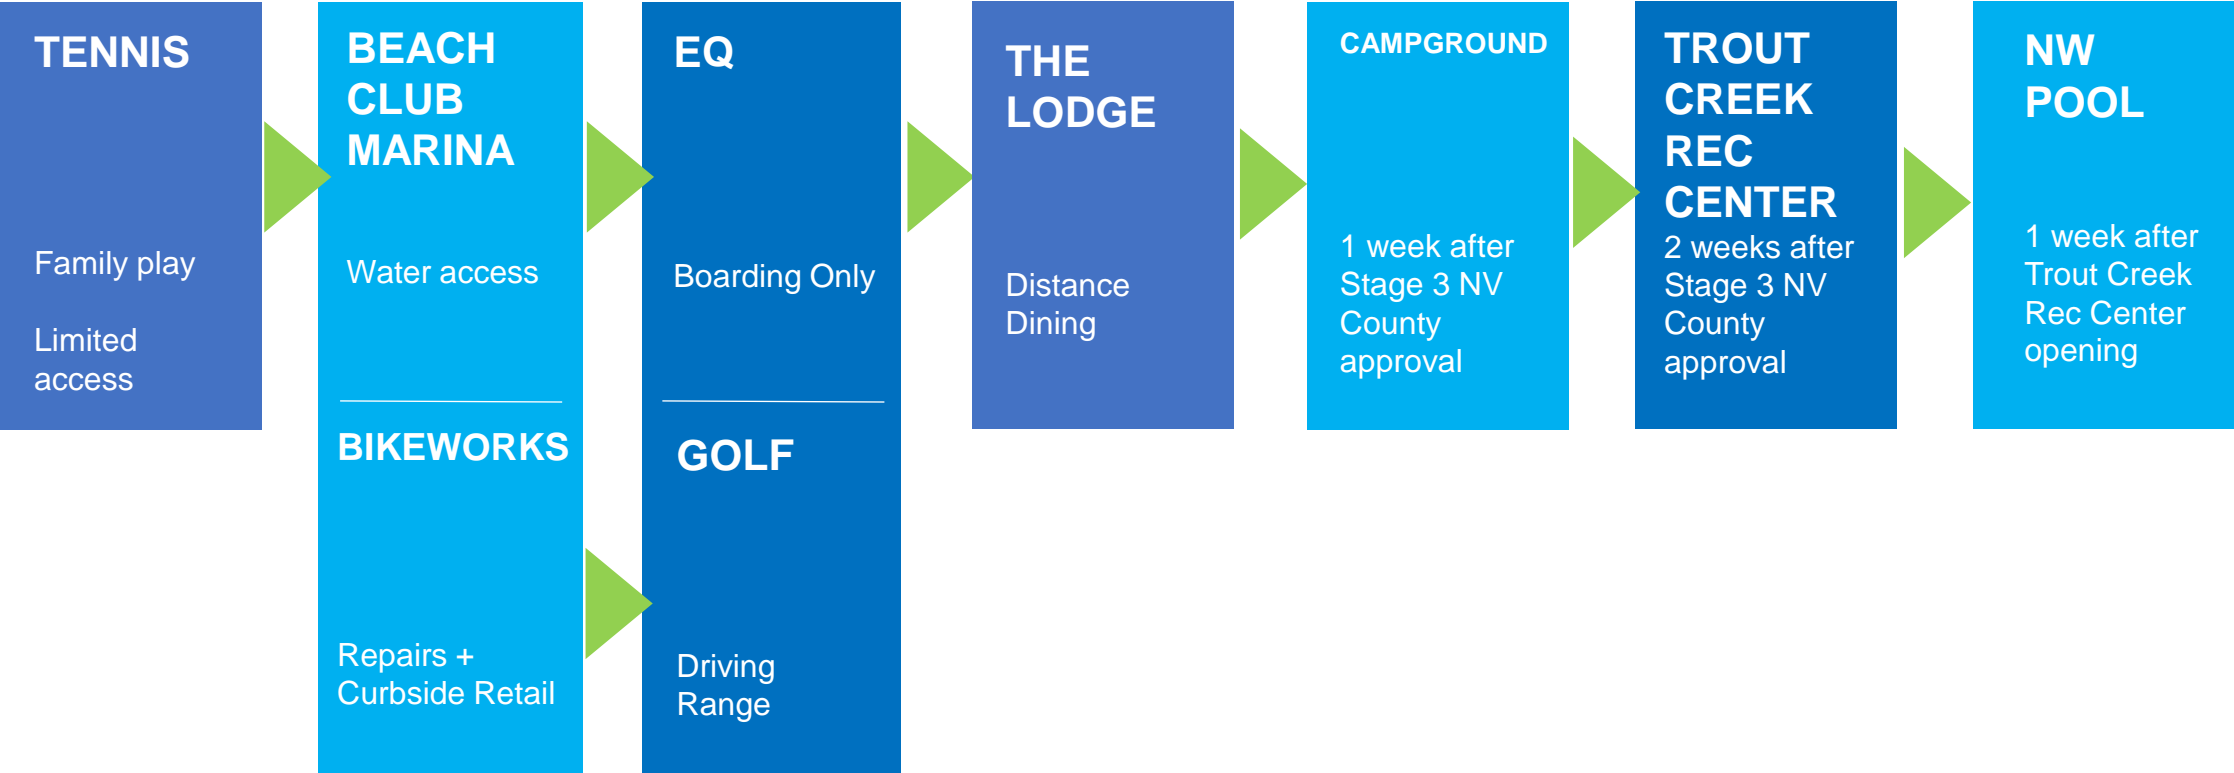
TENNIS

Family play

Limited access

BEACH CLUB MARINA

Water access

BIKEWORKS

Repairs + Curbside Retail

EQ

Boarding Only

GOLF

Driving Range

THE LODGE

Distance Dining

CAMPGROUND

1 week after Stage 3 NV County approval

TROUT CREEK REC CENTER

2 weeks after Stage 3 NV County approval

NW POOL

1 week after Trout Creek Rec Center opening